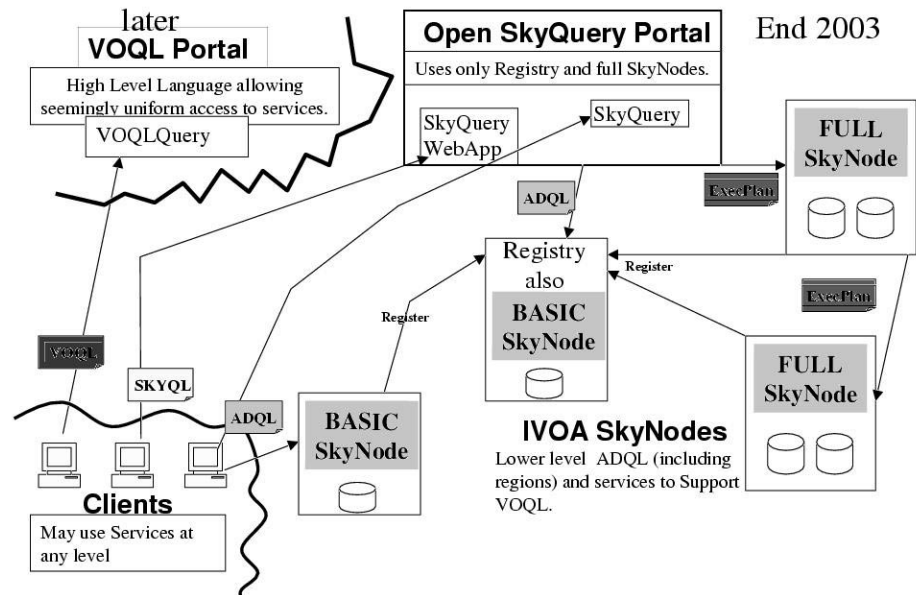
later
VOQL Portal

High Level Language allowing seemingly uniform access to services.

VOQLQuery

Open SkyQuery Portal

Uses only Registry and full SkyNodes.

SkyQuery WebApp

SkyQuery

End 2003

FULL SkyNode

ExecPlan

ADQL

Registry also

BASIC SkyNode

Register

Register

ExecPlan

FULL SkyNode

VOQL

SKYQL

ADQL

BASIC SkyNode

IVOA SkyNodes

Lower level ADQL (including regions) and services to Support VOQL.

Clients

May use Services at any level